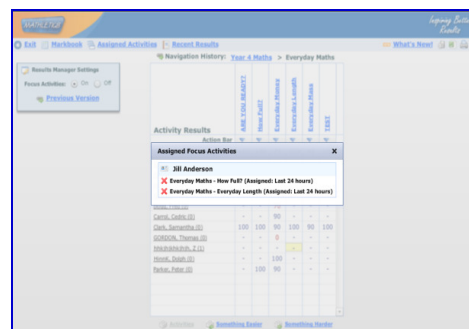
Inspiring Better Results

Exit Markbook Assigned Activities Recent Results What's New!

Results Manager Settings
Focus Activities: On Off
Previous Version

Navigation History: Year 4 Maths > Everyday Maths

Activity Results
Action Bar

ARE YOU READY?
How Full?
Everyday Money
Everyday Length
Everyday Mass
TEST

Assigned Focus Activities
Jill Anderson
Everyday Maths - How Full? (Assigned: Last 24 hours)
Everyday Maths - Everyday Length (Assigned: Last 24 hours)

| | | | | | | |
|---|---|---|---|---|---|---|
| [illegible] | | | | | | |
| Carne, Cedric (0) | - | - | 90 | - | - | - |
| Clark, Samantha (0) | 100 | 100 | 90 | 100 | 90 | 100 |
| GORDON, Thomas (0) | - | - | 0 | - | - | - |
| Hrevkaneirch, Z (1) | - | - | 90 | - | - | - |
| Hronk, Dolph (0) | - | - | 100 | - | - | - |
| Parker, Peter (0) | - | 100 | 90 | - | - | - |

Activities Something Easier Something Harder